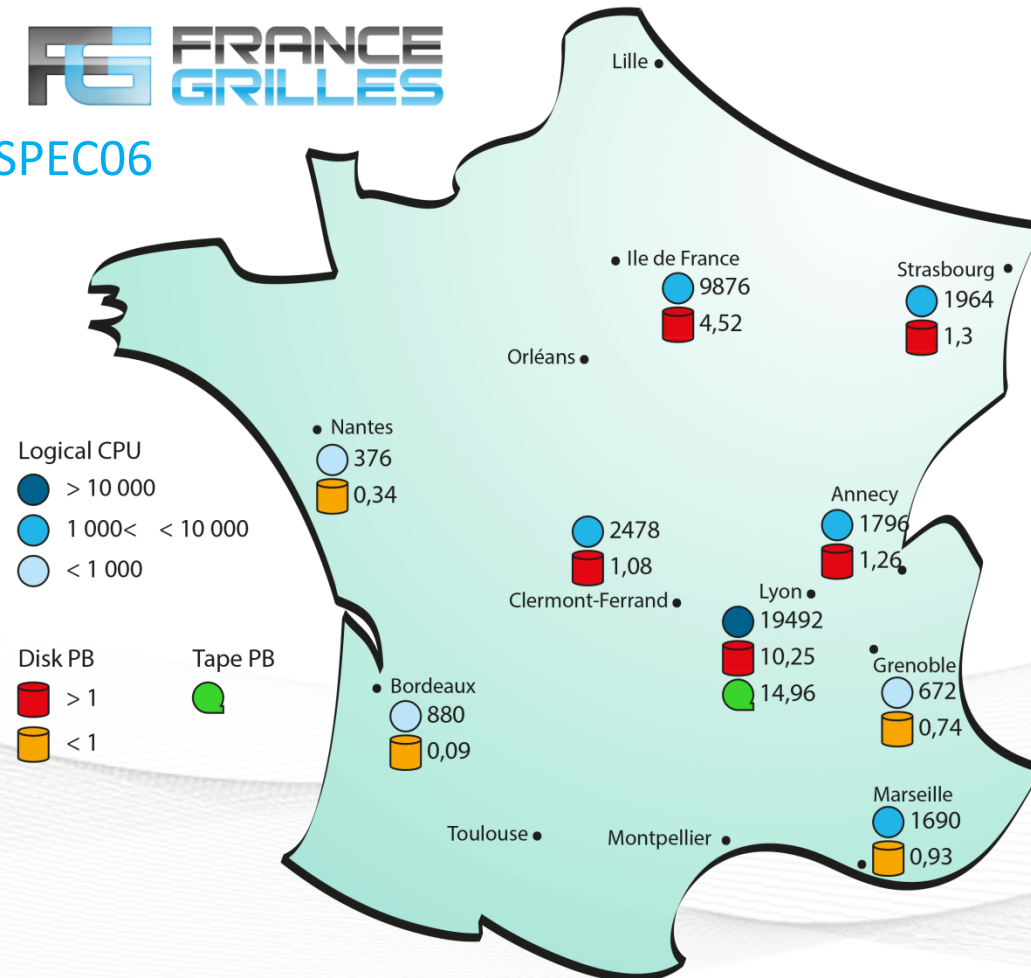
FG FRANCE GRILLES

SPEC06

Lille

Ile de France
9876
4,52

Strasbourg
1964
1,3

Orléans

Nantes
376
0,34

Logical CPU
> 10 000
1 000< < 10 000
< 1 000

2478
1,08
Clermont-Ferrand

Annecy
1796
1,26

Lyon
19492
10,25
14,96

Grenoble
672
0,74

Disk PB
> 1
< 1

Tape PB

Bordeaux
880
0,09

Marseille
1690
0,93

Toulouse

Montpellier